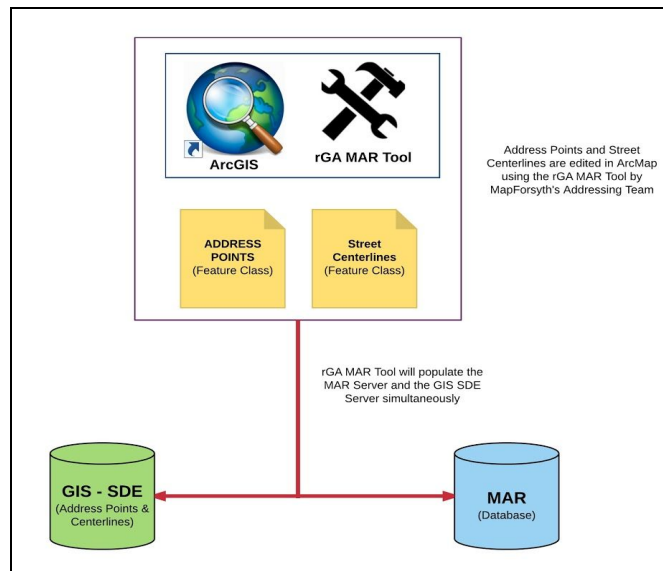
ArcGIS

rGA MAR Tool

ADDRESS POINTS (Feature Class)

Street Centerlines (Feature Class)

Address Points and Street Centerlines are edited in ArcMap using the rGA MAR Tool by MapForsyth's Addressing Team

rGA MAR Tool will populate the MAR Server and the GIS SDE Server simultaneously

GIS - SDE (Address Points & Centerlines)

MAR (Database)